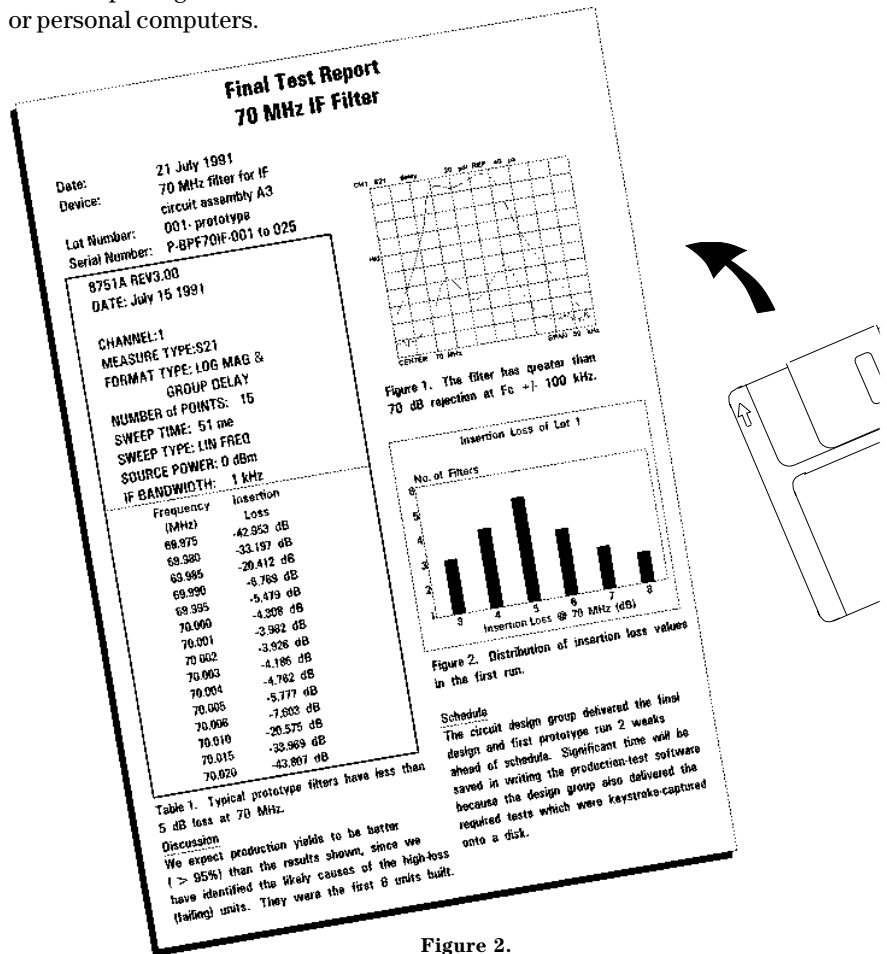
or personal computers.

Final Test Report
70 MHz IF Filter

Date: 21 July 1991
Device: 70 MHz filter for IF circuit assembly A3
Lot Number: 001- prototype
Serial Number: P-BPF70IF-001 to 025

8751A REV3.00
DATE: July 15 1991

CHANNEL:1
MEASURE TYPE:S21
FORMAT TYPE: LOG MAG & GROUP DELAY
NUMBER of POINTS: 15
SWEEP TIME: 51 ms
SWEEP TYPE: LIN FREQ
SOURCE POWER: 0 dBm
IF BANDWIDTH: 1 kHz

| Frequency (MHz) | Insertion Loss |
|---|---|
| 69.975 | -42.953 dB |
| 69.980 | -33.197 dB |
| 69.985 | -20.412 dB |
| 69.990 | -8.769 dB |
| 69.995 | -5.479 dB |
| 70.000 | -4.308 dB |
| 70.001 | -3.982 dB |
| 70.002 | -3.926 dB |
| 70.003 | -4.186 dB |
| 70.004 | -4.762 dB |
| 70.005 | -5.777 dB |
| 70.006 | -7.603 dB |
| 70.010 | -20.575 dB |
| 70.015 | -33.969 dB |
| 70.020 | -43.807 dB |

Table 1. Typical prototype filters have less than 5 dB loss at 70 MHz.

Discussion
We expect production yields to be batter ( > 95%) than the results shown, since we have identified the likely causes of the high-loss (failing) units. They were the first 8 units built.

CH1 S21 delay 20 ps/ REF 40 ps
CENTER 70 MHz SPAN 50 kHz

Figure 1. The filter has greater than 70 dB rejection at Fc +/- 100 kHz.

Insertion Loss of Lot 1
No. of Filters
8
5
4
3
2
1
3 4 5 6 7 8
Insertion Loss @ 70 MHz (dB)

Figure 2. Distribution of insertion loss values in the first run.

Schedule
The circuit design group delivered the final design and first prototype run 2 weeks ahead of schedule. Significant time will be saved in writing the production-test software because the design group also delivered the required tests which were keystroke-captured onto a disk.

Figure 2.